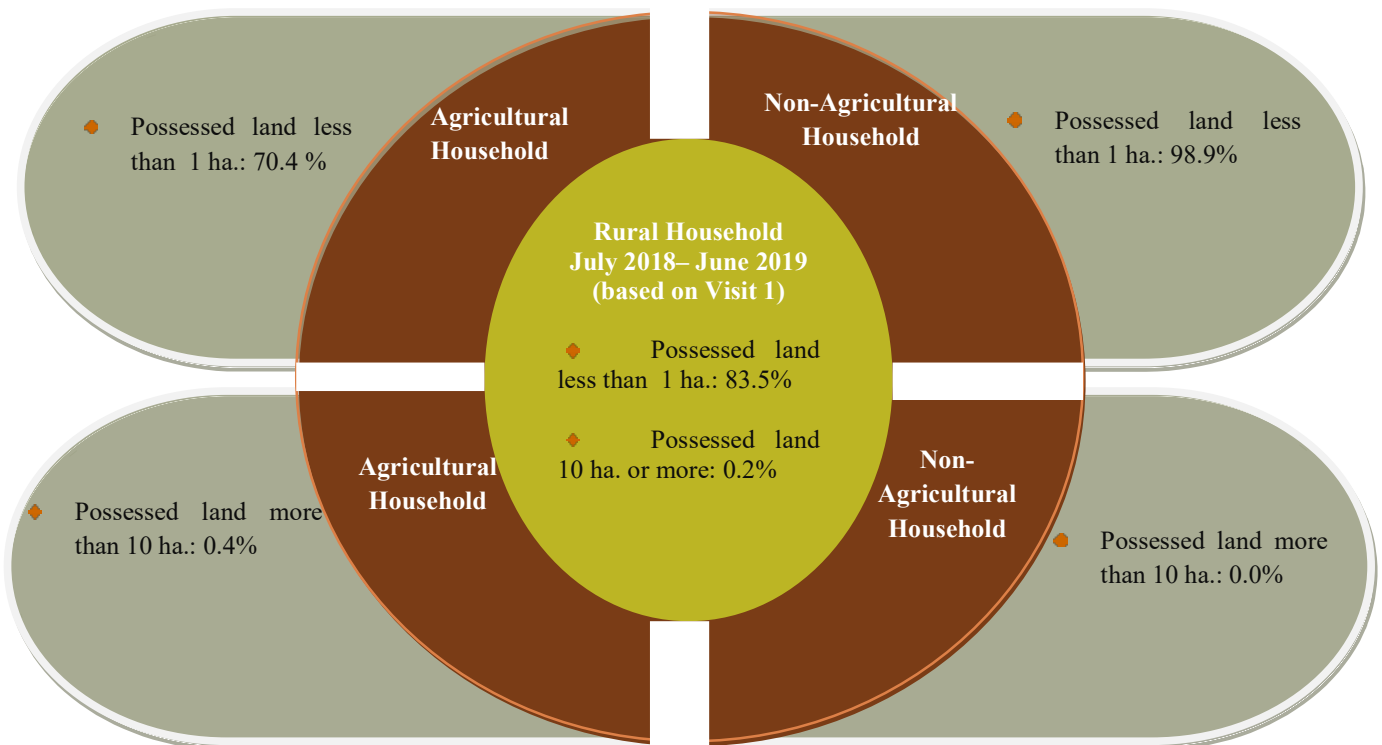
Possessed land less than 1 ha.: 70.4 %

Agricultural Household

Non-Agricultural Household

Possessed land less than 1 ha.: 98.9%

Rural Household July 2018– June 2019 (based on Visit 1)

Possessed land less than 1 ha.: 83.5%

Possessed land 10 ha. or more: 0.2%

Possessed land more than 10 ha.: 0.4%

Agricultural Household

Non-Agricultural Household

Possessed land more than 10 ha.: 0.0%